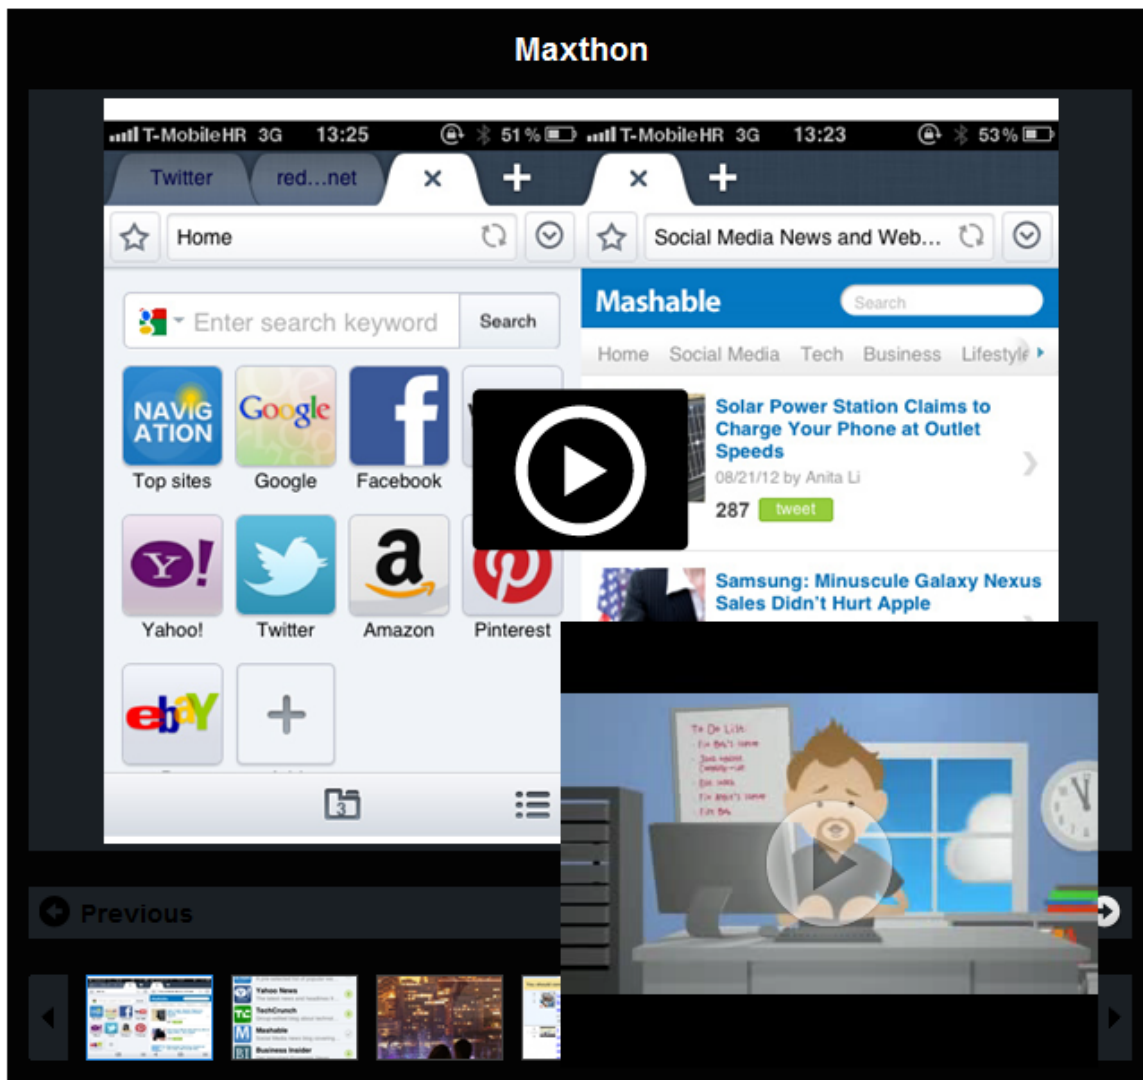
Maxthon

T-MobileHR 3G 13:25 51%

Twitter red...net

Home

Enter search keyword Search

NAVIG ATION
Top sites

Google
Google

Facebook

Yahoo!

Twitter

Amazon

Pinterest

ebay

3

T-MobileHR 3G 13:23 53%

Social Media News and Web...

Mashable Search

Home Social Media Tech Business Lifestyle

Solar Power Station Claims to Charge Your Phone at Outlet Speeds
08/21/12 by Anita Li
287 tweet

Samsung: Minuscule Galaxy Nexus Sales Didn't Hurt Apple

To Do List:

Previous